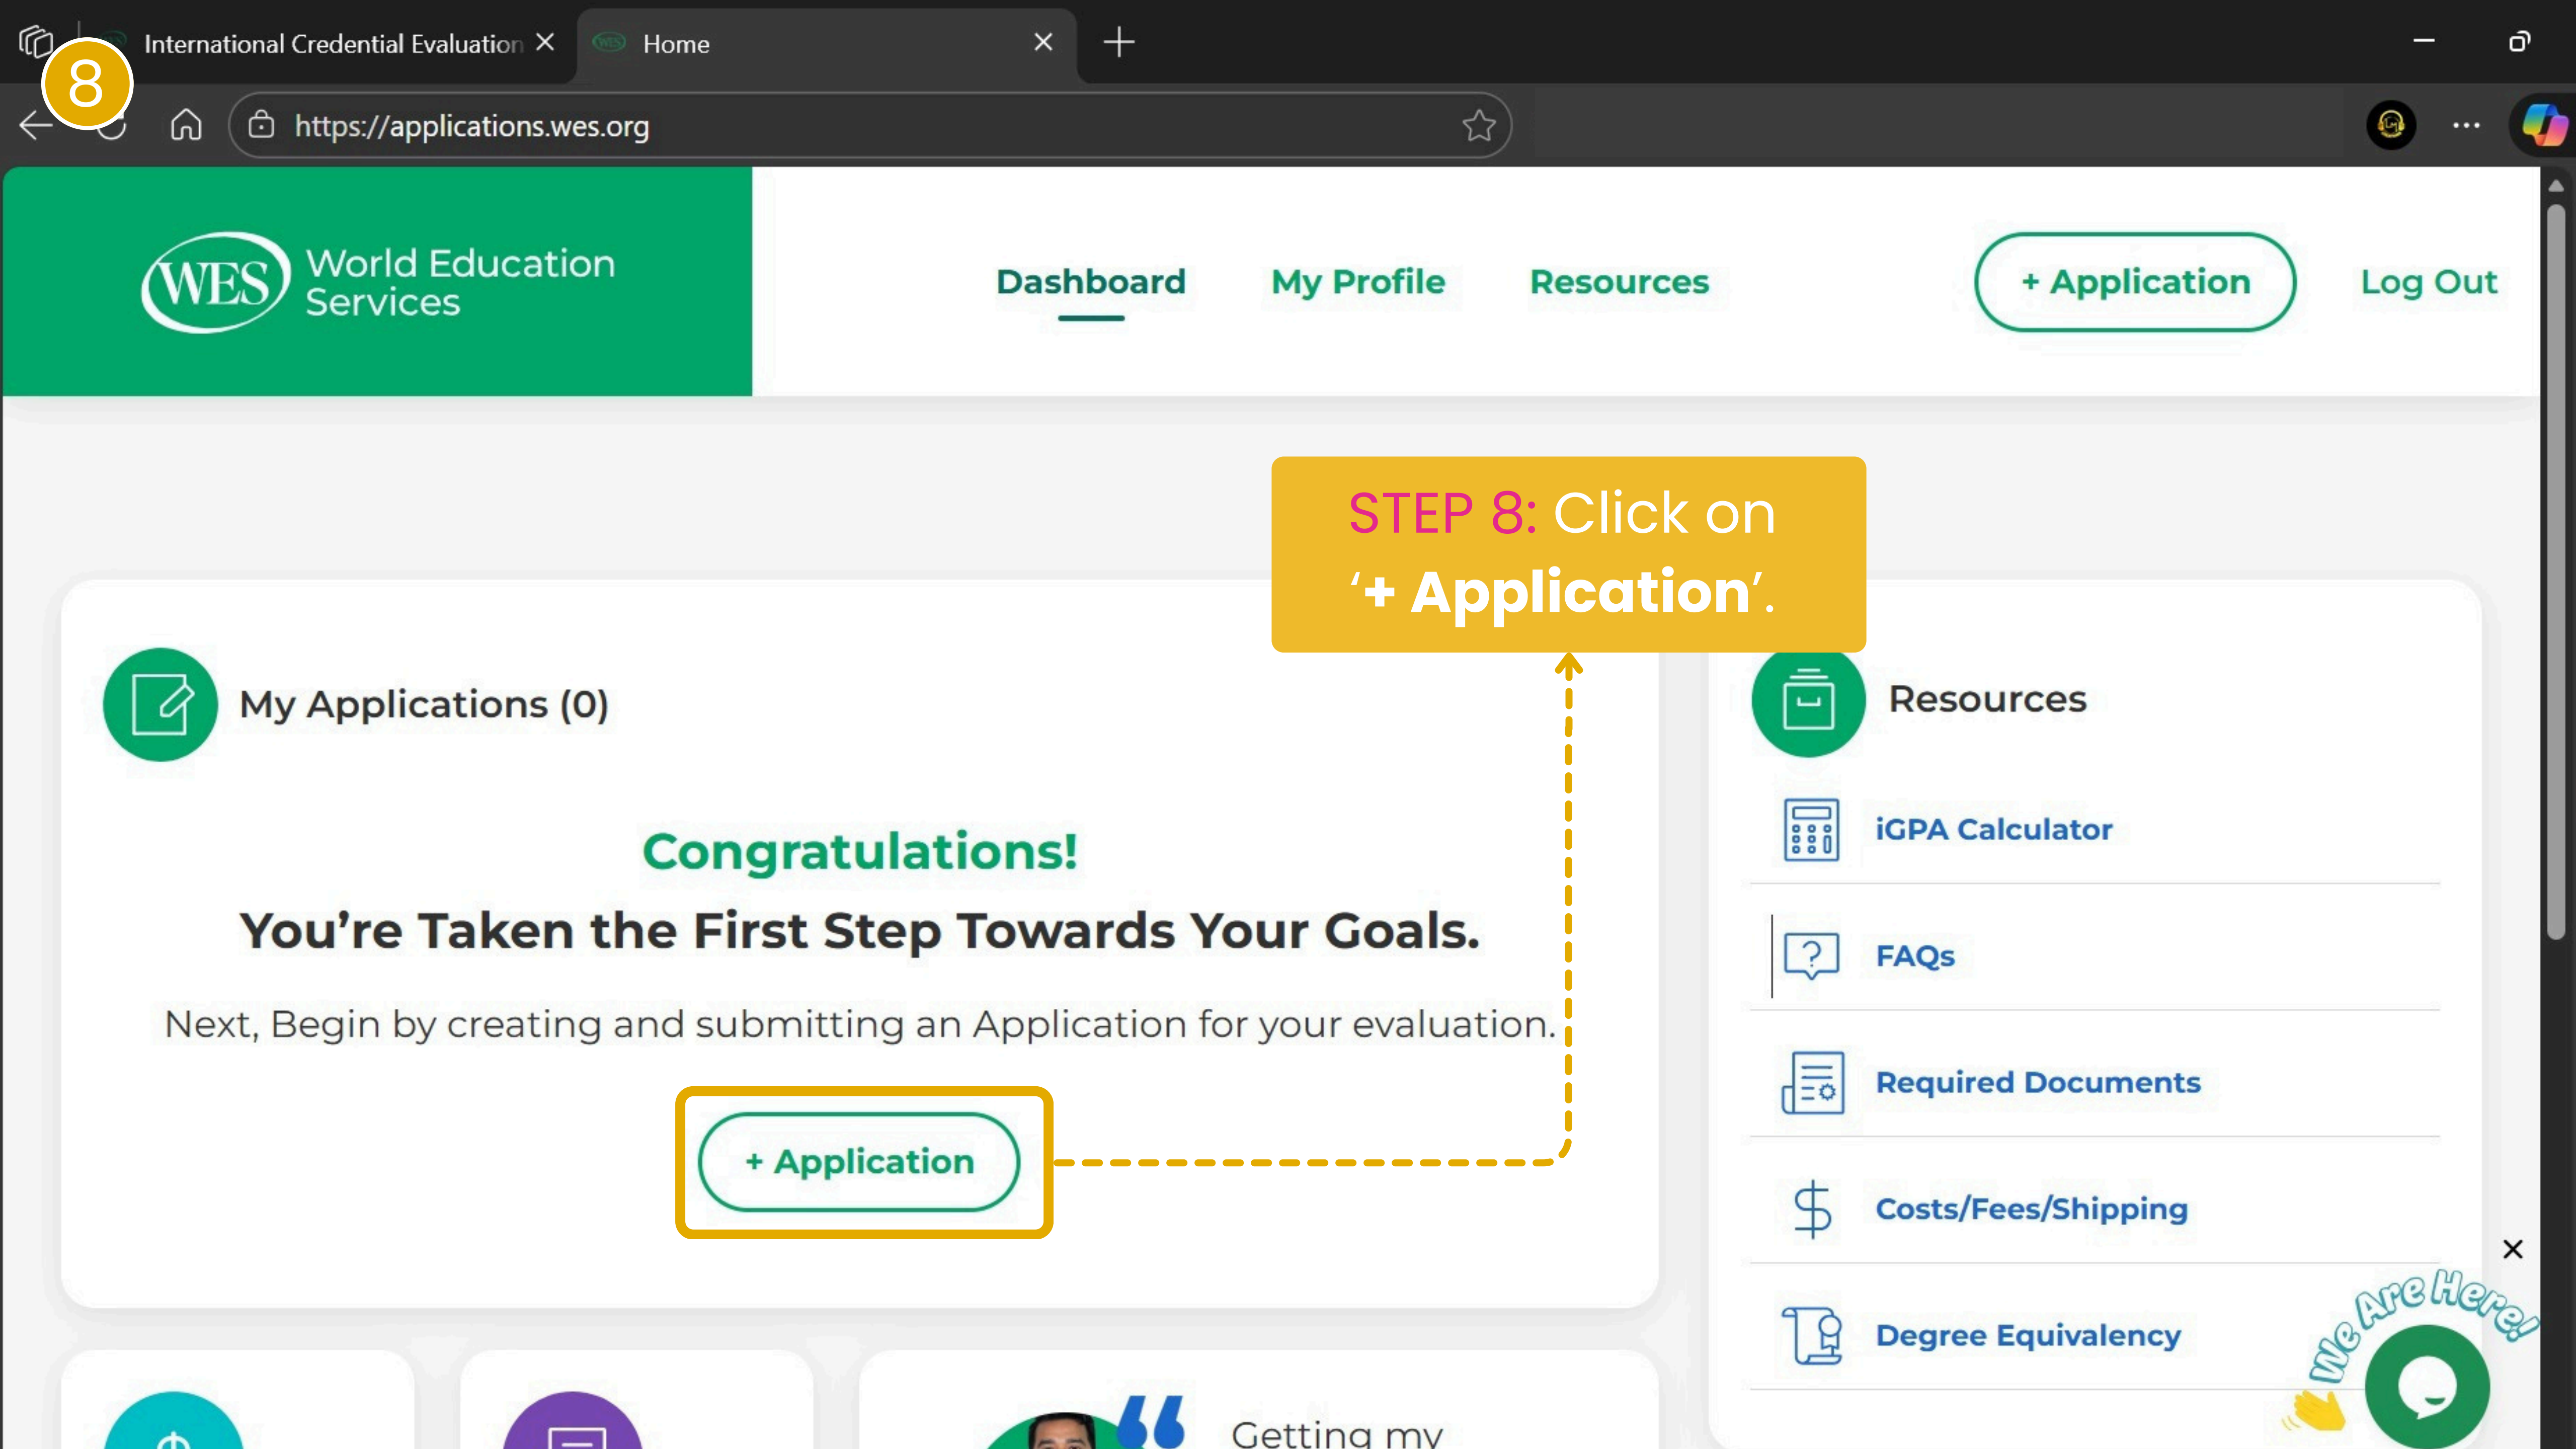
8

International Credential Evaluation

Home

https://applications.wes.org

WES World Education Services

Dashboard

My Profile

Resources

+ Application

Log Out

STEP 8: Click on '+ Application'.

My Applications (0)

Congratulations!

You're Taken the First Step Towards Your Goals.

Next, Begin by creating and submitting an Application for your evaluation.

+ Application

Resources

iGPA Calculator

FAQs

Required Documents

Costs/Fees/Shipping

Degree Equivalency

We Are Here!

Getting my